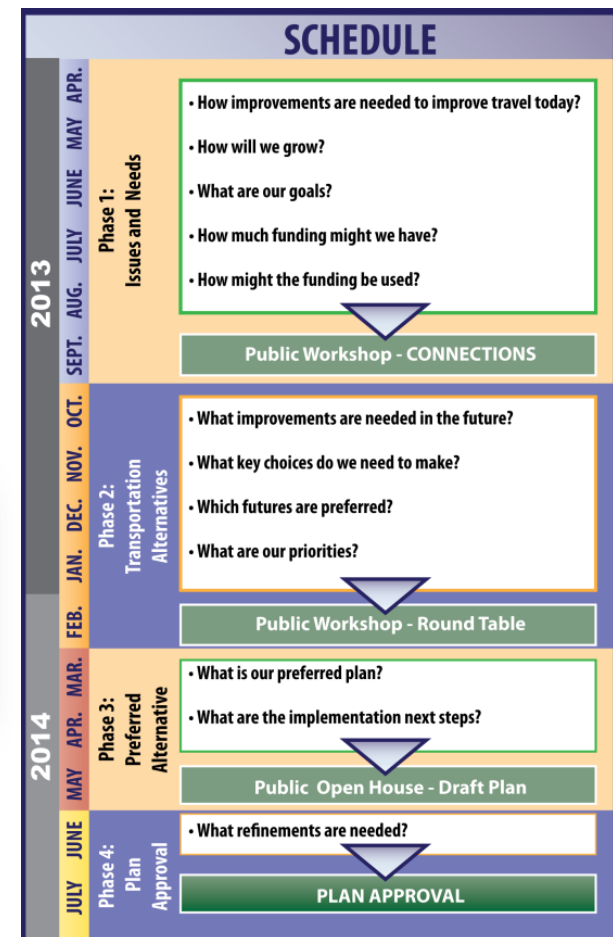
SCHEDULE

2013

APR.
MAY
JUNE
JULY
AUG.
SEPT.

Phase 1: Issues and Needs

• How improvements are needed to improve travel today?
• How will we grow?
• What are our goals?
• How much funding might we have?
• How might the funding be used?

Public Workshop - CONNECTIONS

OCT.
NOV.
DEC.
JAN.
FEB.

Phase 2: Transportation Alternatives

• What improvements are needed in the future?
• What key choices do we need to make?
• Which futures are preferred?
• What are our priorities?

Public Workshop - Round Table

2014

MAR.
APR.
MAY

Phase 3: Preferred Alternative

• What is our preferred plan?
• What are the implementation next steps?

Public Open House - Draft Plan

JUNE
JULY

Phase 4: Plan Approval

• What refinements are needed?

PLAN APPROVAL